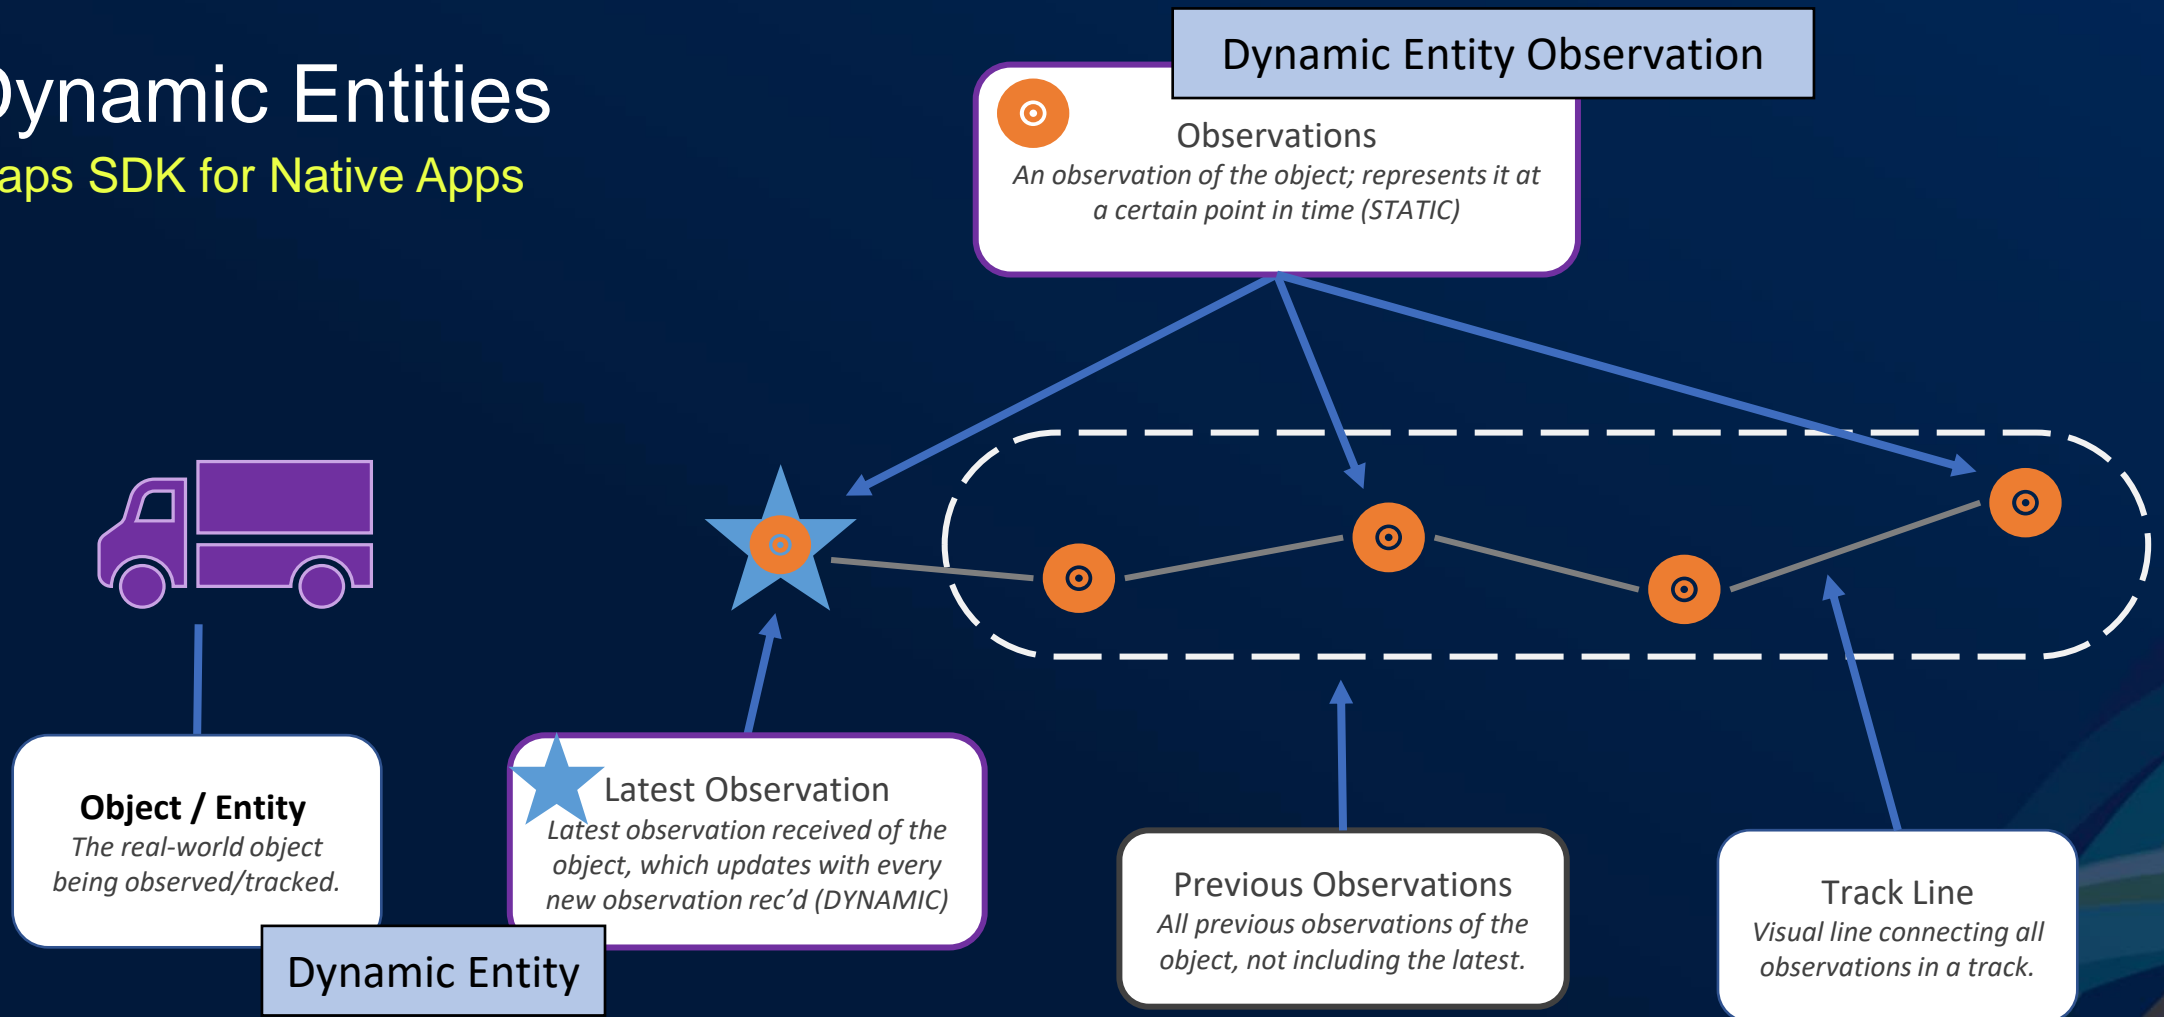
ynamic Entities
aps SDK for Native Apps

Dynamic Entity Observation

Observations
An observation of the object; represents it at a certain point in time (STATIC)

Object / Entity
The real-world object being observed/tracked.

Dynamic Entity

Latest Observation
Latest observation received of the object, which updates with every new observation rec'd (DYNAMIC)

Previous Observations
All previous observations of the object, not including the latest.

Track Line
Visual line connecting all observations in a track.